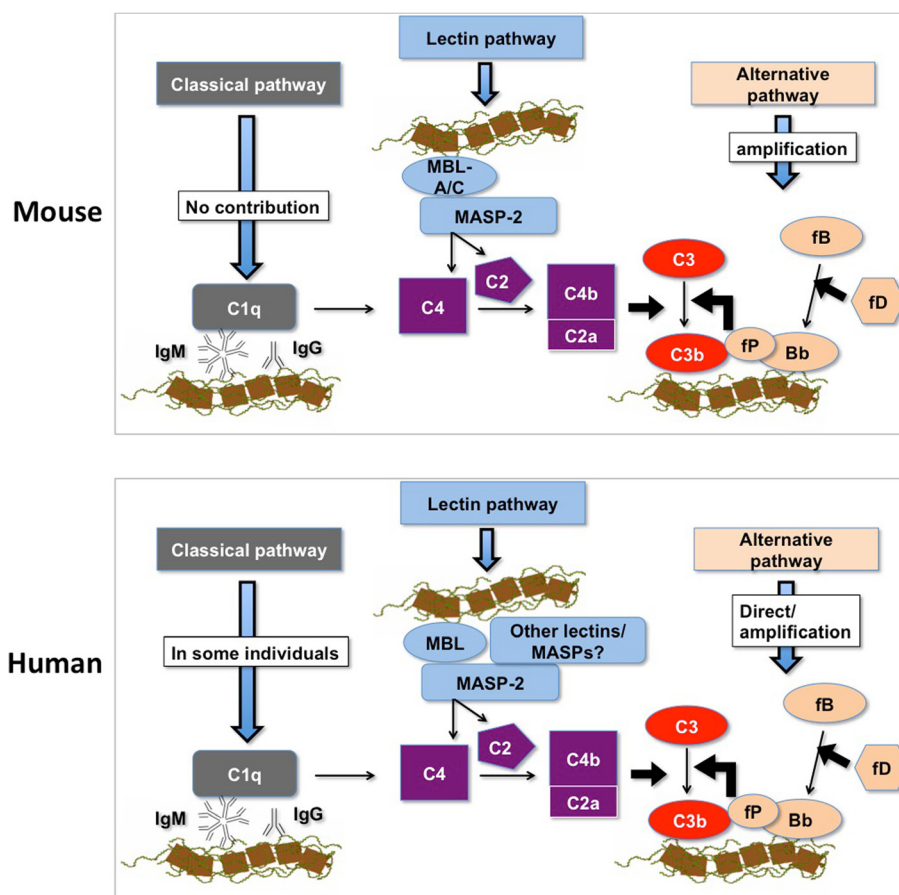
Mouse

Lectin pathway

Classical pathway

Alternative pathway

amplification

No contribution

MBL-A/C

MASP-2

fB

C3

C2

C4b

fD

C1q

C4

C2a

IgM

IgG

C3b

fP

Bb

Human

Lectin pathway

Classical pathway

Alternative pathway

Direct/ amplification

In some individuals

MBL

Other lectins/ MASPs?

MASP-2

fB

C3

C2

C4b

fD

C1q

C4

C2a

IgM

IgG

C3b

fP

Bb